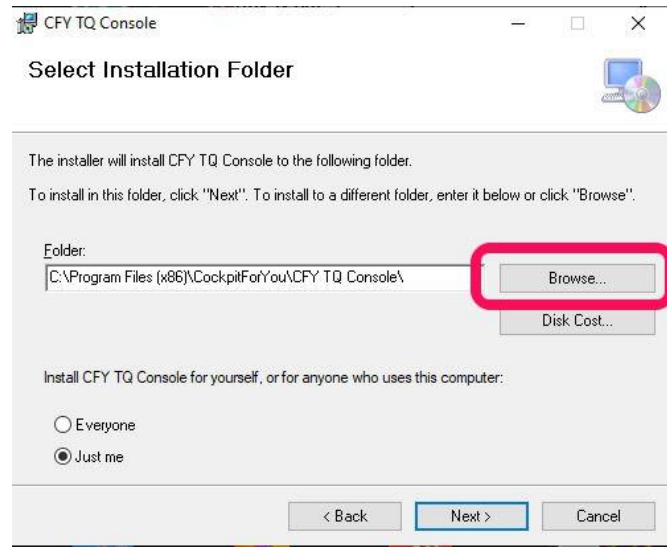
CFY TQ Console

Select Installation Folder

The installer will install CFY TQ Console to the following folder.

To install in this folder, click "Next". To install to a different folder, enter it below or click "Browse".

Folder:

C:\Program Files (x86)\CockpitForYou\CFY TQ Console\

Browse...

Disk Cost...

Install CFY TQ Console for yourself, or for anyone who uses this computer:

Everyone

Just me

< Back

Next >

Cancel